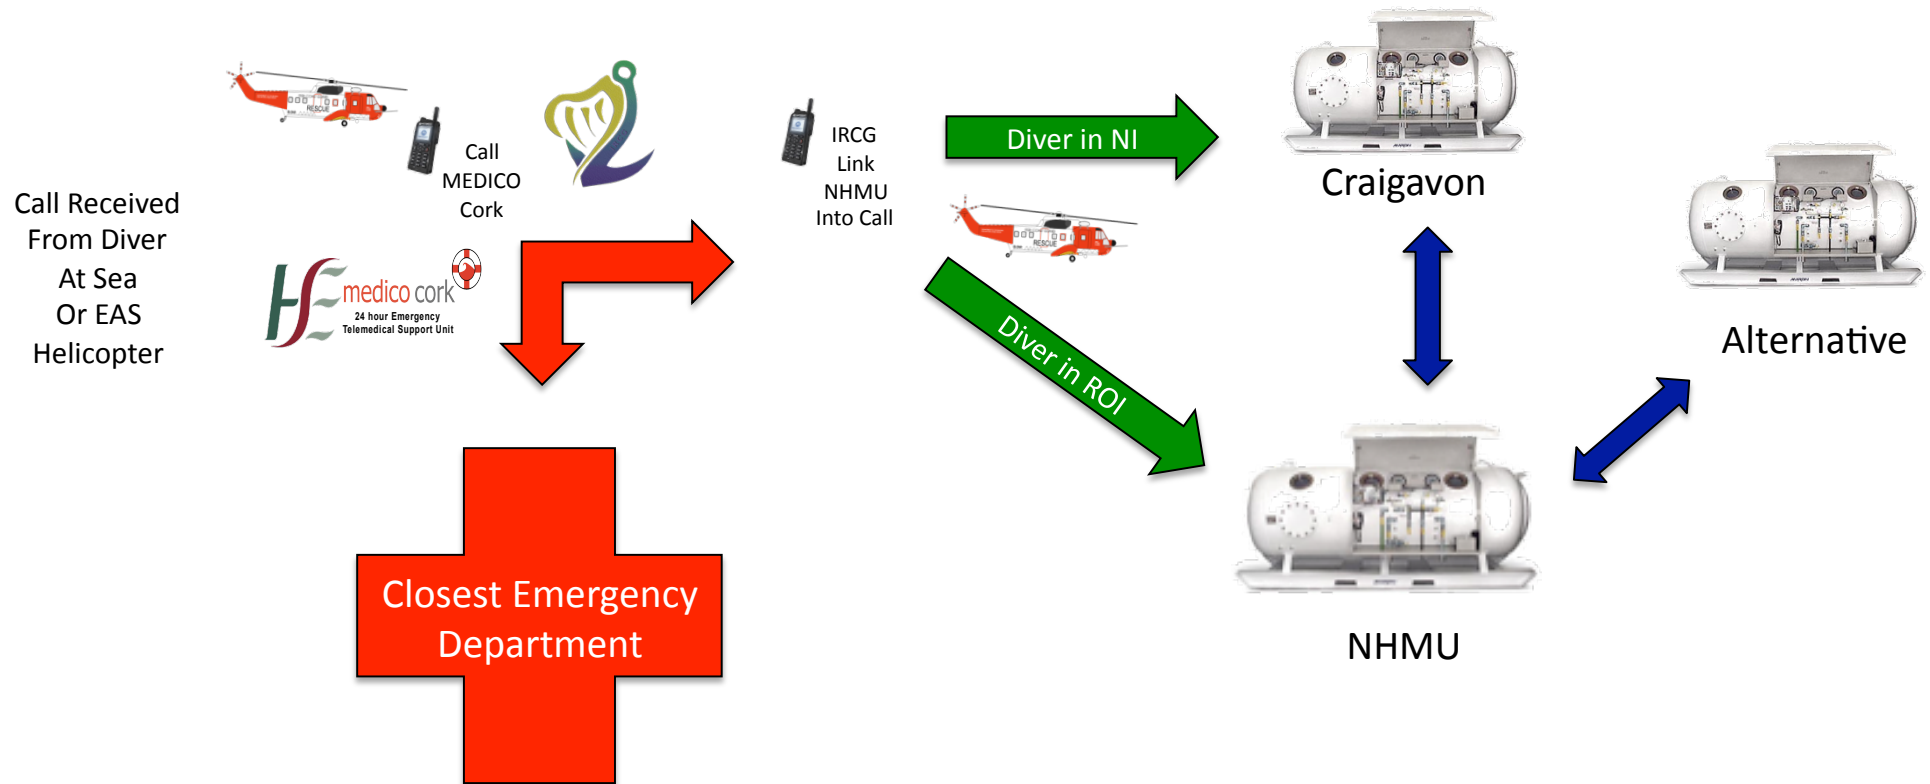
Call Received From Diver At Sea Or EAS Helicopter

Call MEDICO Cork

HSE medico cork
24 hour Emergency Telemedical Support Unit

IRCG Link NHMU Into Call

Diver in NI

Diver in ROI

Craigavon

Alternative

NHMU

Closest Emergency Department